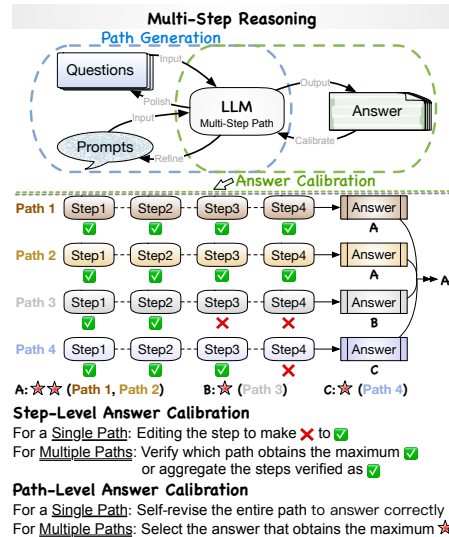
Multi-Step Reasoning

Path Generation

Questions

Input

Polish

Input

Prompts

Refine

LLM

Multi-Step Path

Output

Answer

Calibrate

Answer Calibration

Path 1 Step1 Step2 Step3 Step4 Answer A

Path 2 Step1 Step2 Step3 Step4 Answer A

Path 3 Step1 Step2 Step3 Step4 Answer B

Path 4 Step1 Step2 Step3 Step4 Answer C

A

A: (Path 1, Path 2) B: (Path 3) C: (Path 4)

Step-Level Answer Calibration

For a Single Path: Editing the step to make to

For Multiple Paths: Verify which path obtains the maximum or aggregate the steps verified as

Path-Level Answer Calibration

For a Single Path: Self-revise the entire path to answer correctly

For Multiple Paths: Select the answer that obtains the maximum